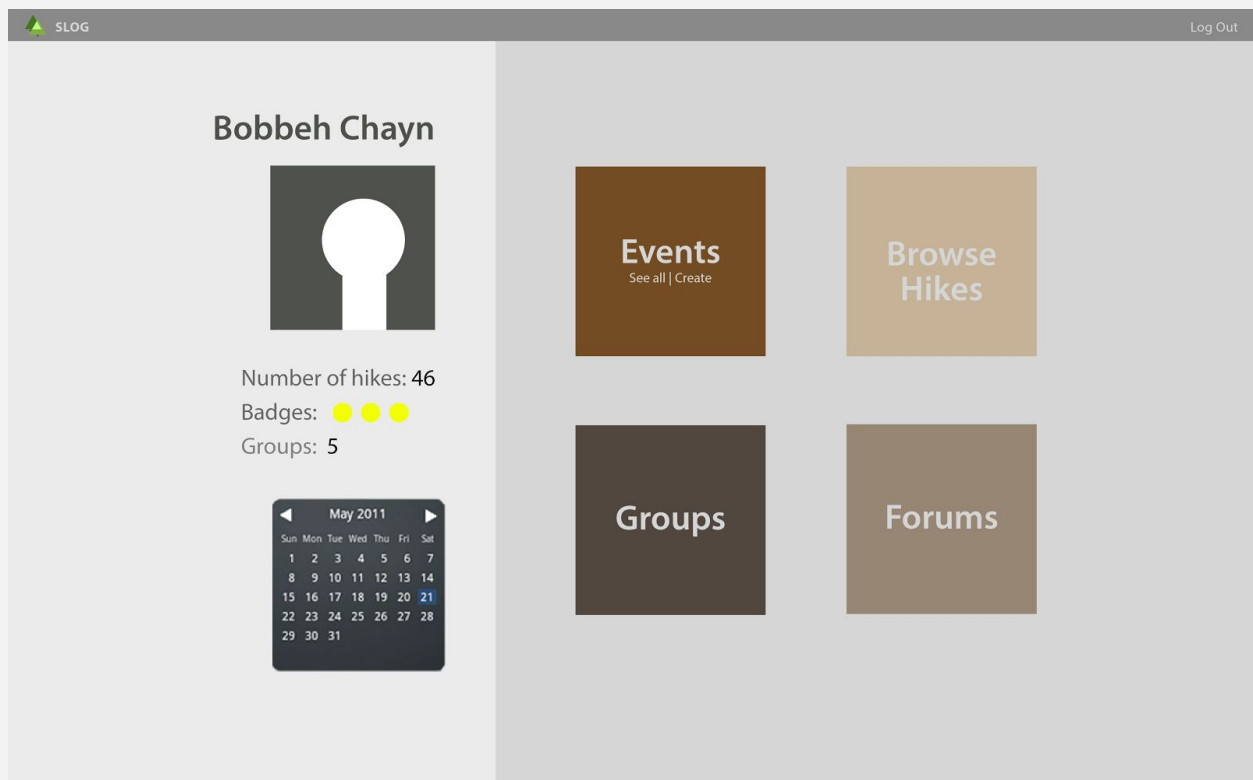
SLOG

Log Out

Bobbeh Chayn

Number of hikes: 46

Badges:

Groups: 5

| ◀ | | | May 2011 | | | ▶ |
|---|---|---|---|---|---|---|
| Sun | Mon | Tue | Wed | Thu | Fri | Sat |
| 1 | 2 | 3 | 4 | 5 | 6 | 7 |
| 8 | 9 | 10 | 11 | 12 | 13 | 14 |
| 15 | 16 | 17 | 18 | 19 | 20 | 21 |
| 22 | 23 | 24 | 25 | 26 | 27 | 28 |
| 29 | 30 | 31 | | | | |

Events
See all | Create

Browse Hikes

Groups

Forums